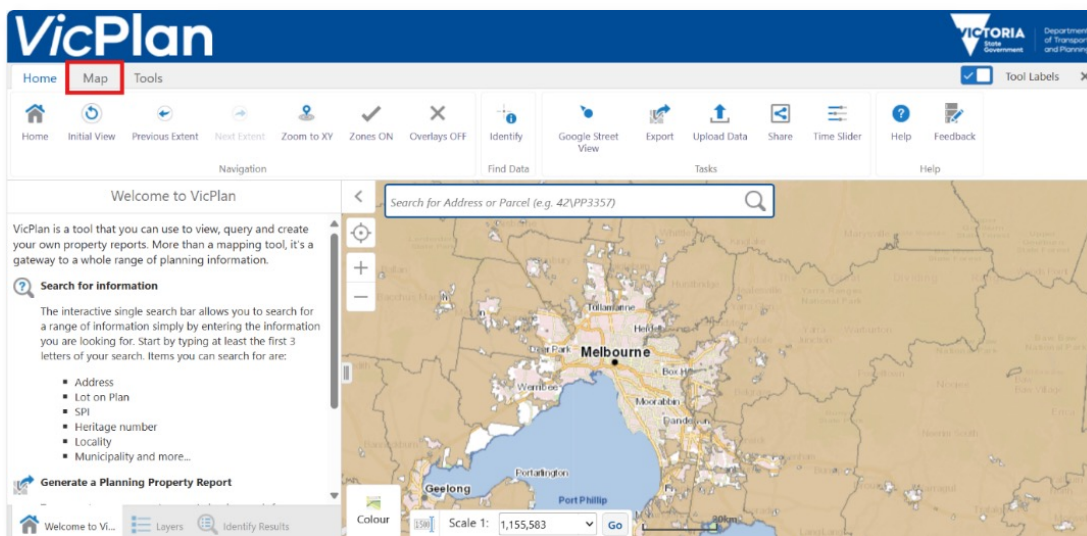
VicPlan

VICTORIA State Government

Department of Transport and Planning

Home Map Tools

Tool Labels

Home Initial View Previous Extent Next Extent Zoom to XY Zones ON Overlays OFF
Navigation

Identify
Find Data

Google Street View Export Upload Data Share Time Slider
Tasks

Help Feedback
Help

Welcome to VicPlan

VicPlan is a tool that you can use to view, query and create your own property reports. More than a mapping tool, it's a gateway to a whole range of planning information.

Search for information

The interactive single search bar allows you to search for a range of information simply by entering the information you are looking for. Start by typing at least the first 3 letters of your search. Items you can search for are:

- Address
- Lot on Plan
- SPI
- Heritage number
- Locality
- Municipality and more...

Generate a Planning Property Report

Welcome to Vi... Layers Identify Results

Search for Address or Parcel (e.g. 42\PP3357)

Tullamarine
Heidelberg
Deer Park
Melbourne
Box Hill
Werribee
Moorabbin
Dandenong
Portarlington
Geelong
Port Phillip

Colour

Scale 1: 1,155,583 Go